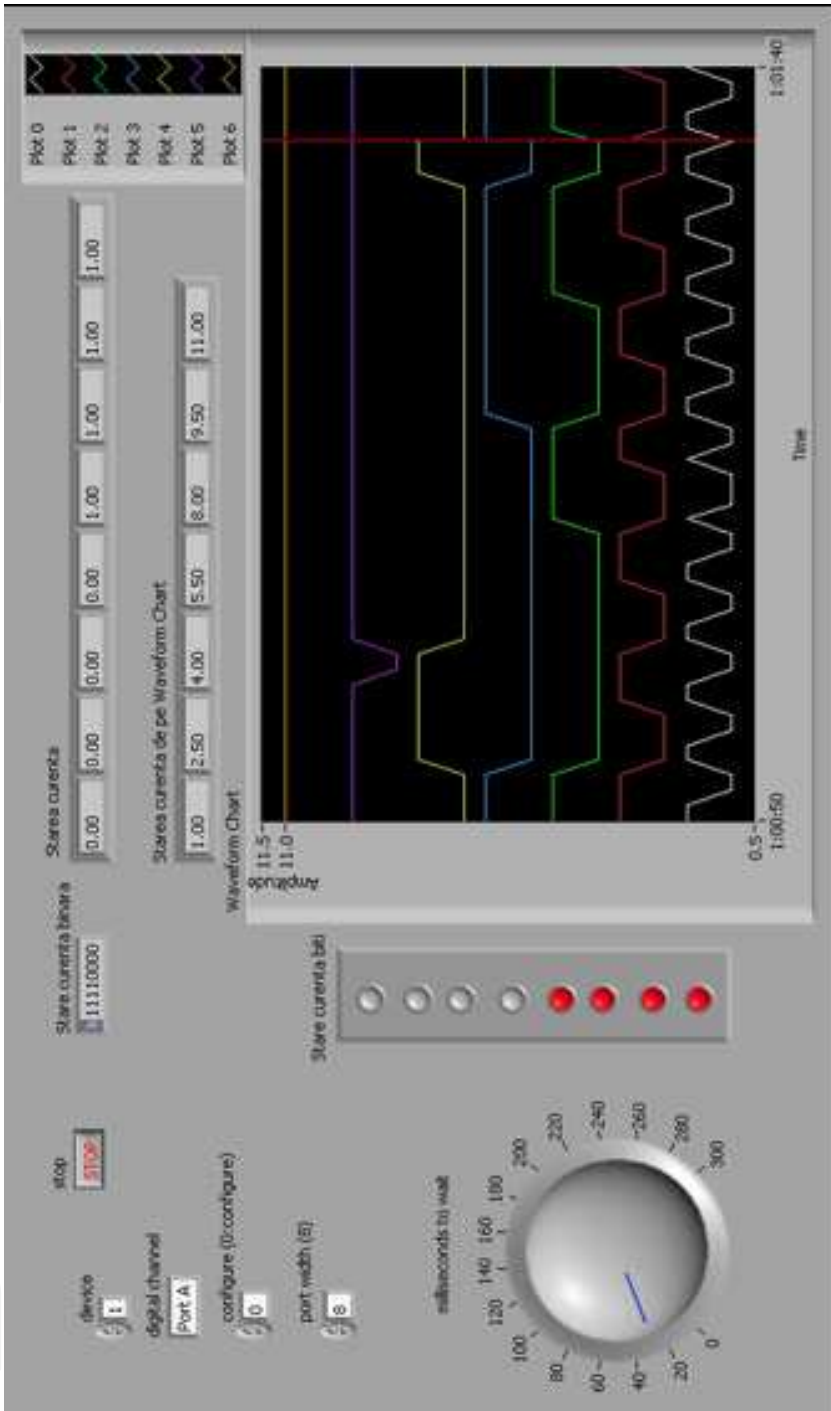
Plot 0
Plot 1
Plot 2
Plot 3
Plot 4
Plot 5
Plot 6

Starea curenta

| 0.00 | 0.00 | 0.00 | 0.00 | 1.00 | 1.00 | 1.00 | 1.00 |
|---|---|---|---|---|---|---|---|

Starea curenta de pe Waveform Chart

| 1.00 | 2.50 | 4.00 | 5.50 | 8.00 | 9.50 | 11.00 |
|---|---|---|---|---|---|---|

Waveform Chart

Amplitude

11.5
11.0
0.5
1:00:50
1:01:40
Time

Stare curenta binara
11110000

Stare curenta biti

stop
STOP

device
1

digital channel
Port A

configure (0:configure)
0

port width (8)
8

milliseconds to wait

0
20
40
60
80
100
120
140
160
180
200
220
240
260
280
300